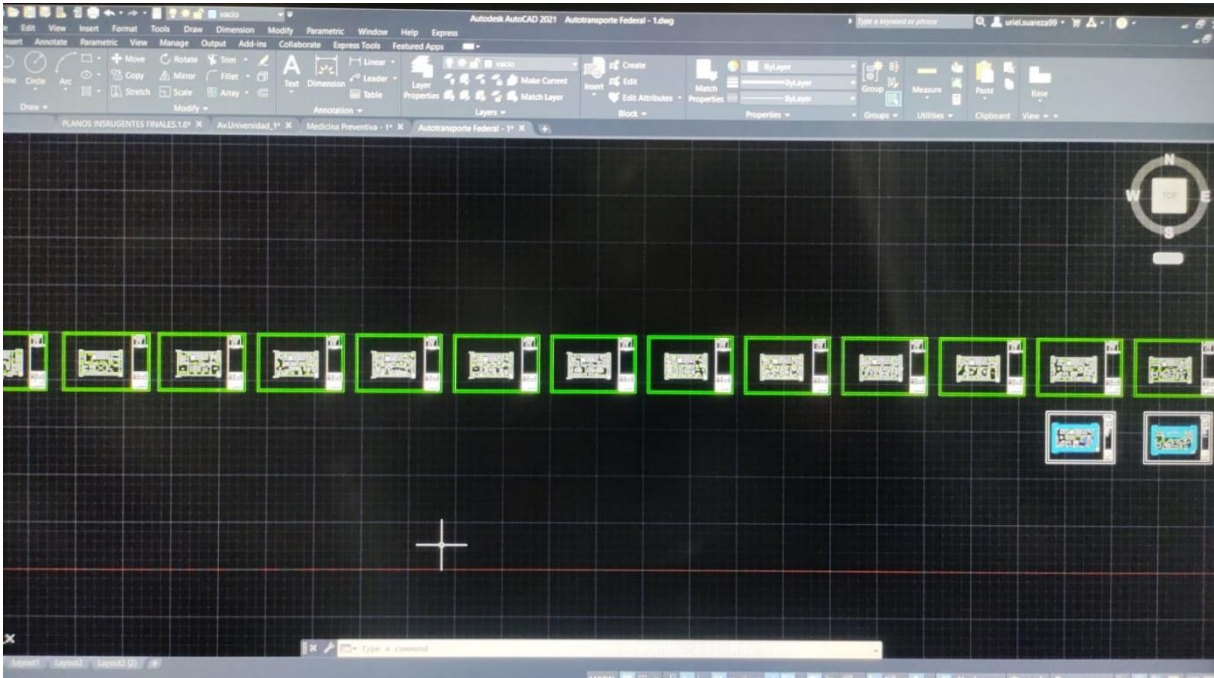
vacio

Autodesk AutoCAD 2021 Autotransporte Federal - 1.dwg

Type a keyword or phrase

uriel.suarez99

e Edit View Insert Format Tools Draw Dimension Modify Parametric Window Help Express

Insert Annotate Parametric View Manage Output Add-ins Collaborate Express Tools Featured Apps

line Circle Arc

Move Rotate Trim

Copy Mirror Fillet

Stretch Scale Array

Draw

Modify

Text Dimension

Linear

Leader

Table

Annotation

Layer Properties

vacio

Make Current

Match Layer

Layers

Insert

Create

Edit

Edit Attributes

Block

Match Properties

ByLayer

ByLayer

ByLayer

Properties

Group

Groups

Measure

Utilities

Paste

Clipboard

Base

View

PLANOS INSURGENTES FINALES.1.0* ×

Av.Universidad_1* ×

Medicina Preventiva - 1* ×

Autotransporte Federal - 1* ×

N

W

TOP

E

S

Type a command

Layout1 Layout2 Layout2 (2)